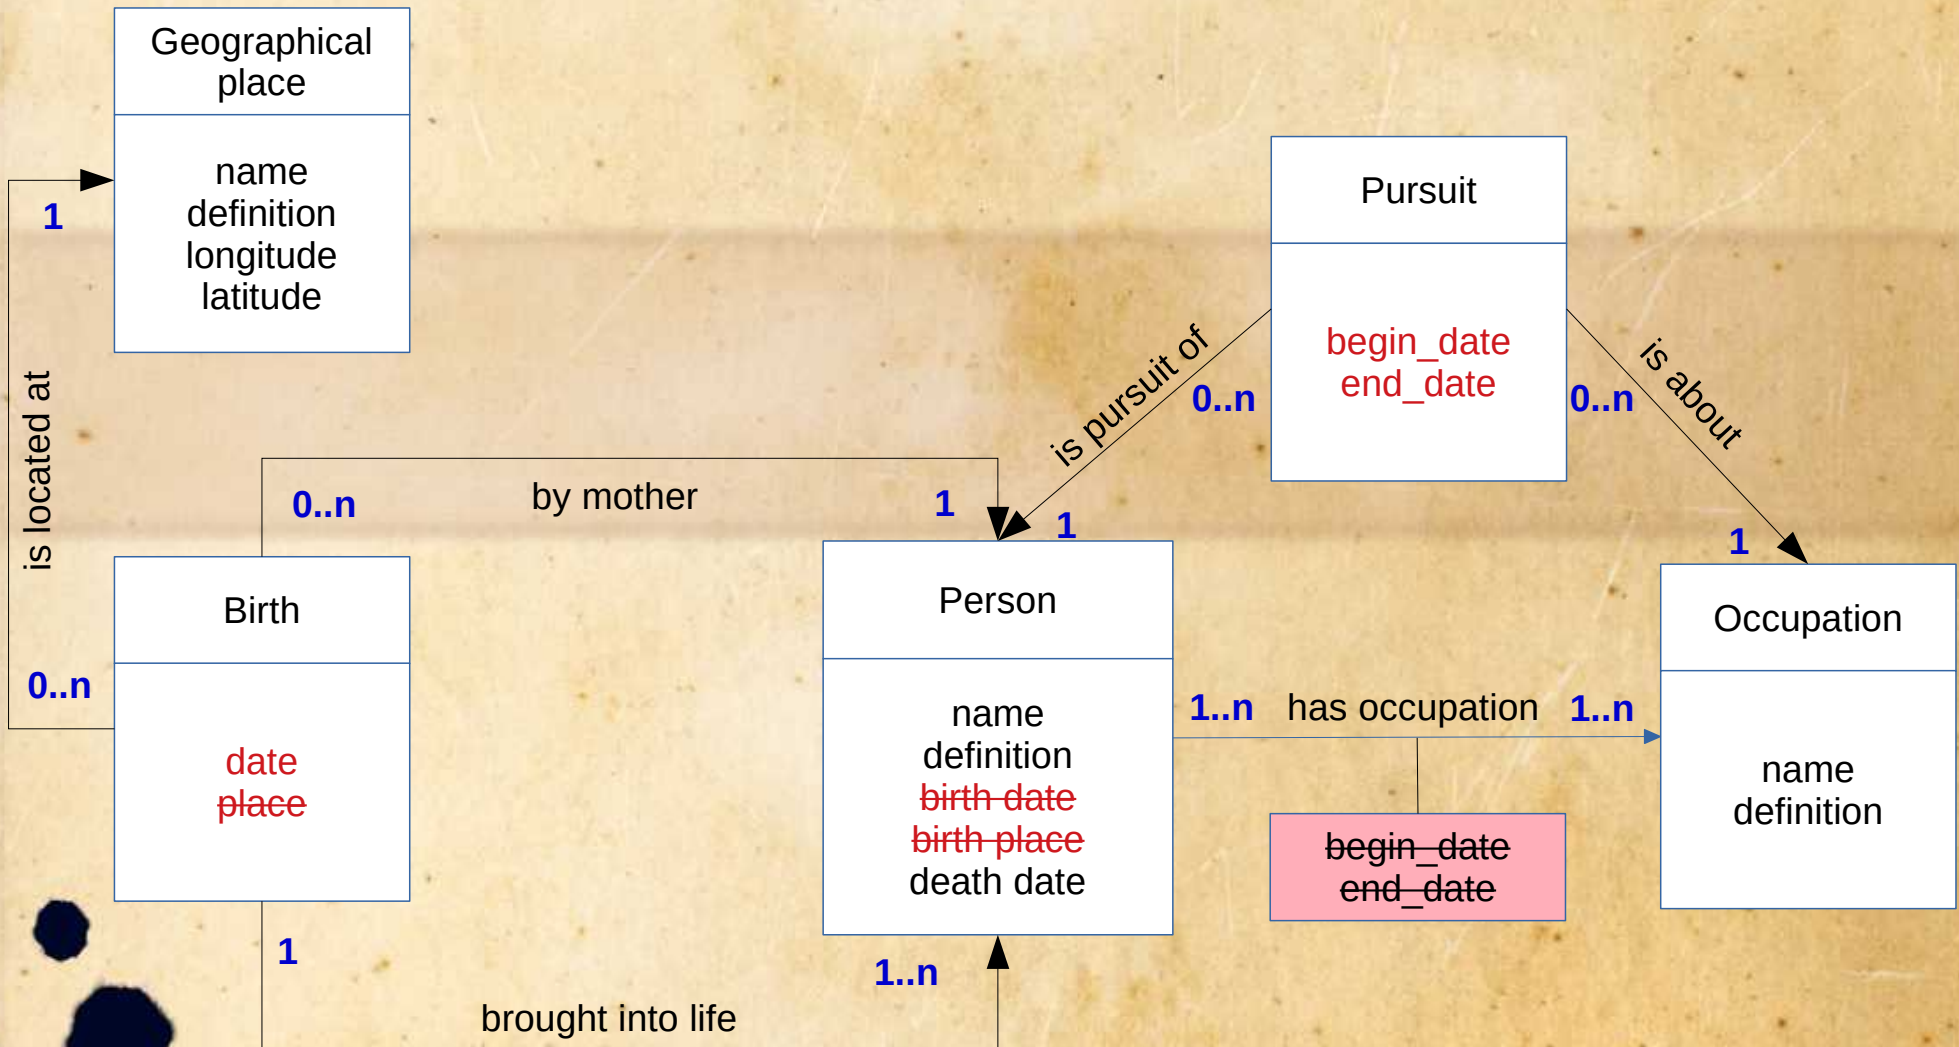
Geographical place

name
definition
longitude
latitude

1

is located at

Pursuit

begin_date
end_date

is pursuit of

0..n

0..n

is about

0..n

by mother

1

1

1

Birth

0..n

date
~~place~~

Person

name
definition
~~birth date~~
~~birth place~~
death date

Occupation

1..n

has occupation

1..n

name
definition

~~begin_date~~
~~end_date~~

1

1..n

brought into life